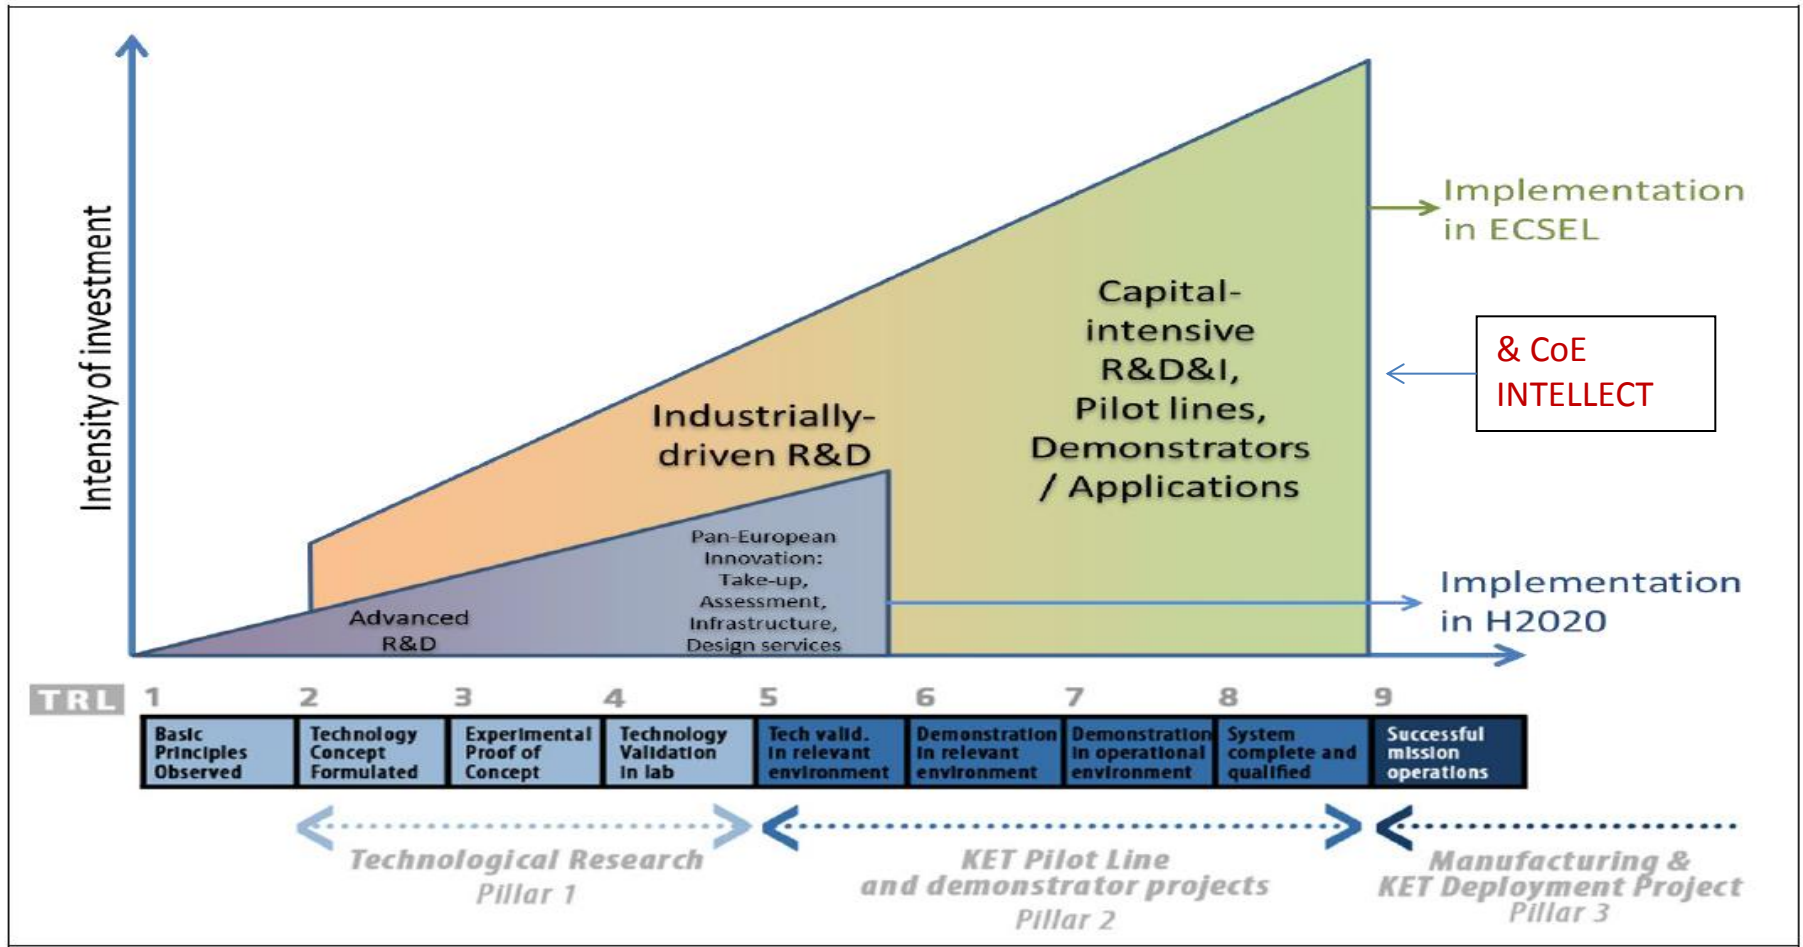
Intensity of investment

Implementation in ECSEL

& CoE INTELLECT

Capital-intensive R&D&I, Pilot lines, Demonstrators / Applications

Industrially-driven R&D

Pan-European Innovation: Take-up, Assessment, Infrastructure, Design services

Advanced R&D

Implementation in H2020

TRL

| 1 | 2 | 3 | 4 | 5 | 6 | 7 | 8 | 9 |
|---|---|---|---|---|---|---|---|---|
| Basic Principles Observed | Technology Concept Formulated | Experimental Proof of Concept | Technology Validation in lab | Tech valid. in relevant environment | Demonstration in relevant environment | Demonstration in operational environment | System complete and qualified | Successful mission operations |

Technological Research
Pillar 1

KET Pilot Line and demonstrator projects
Pillar 2

Manufacturing & KET Deployment Project
Pillar 3